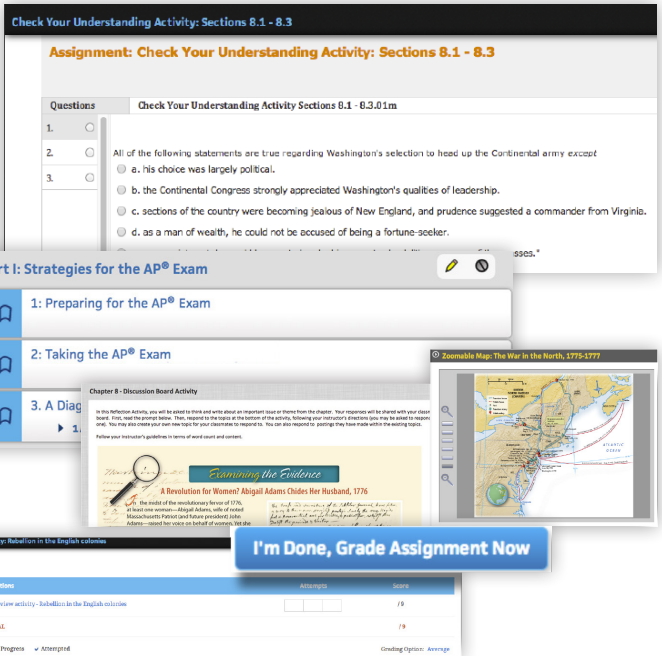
Check Your Understanding Activity: Sections 8.1 - 8.3

Assignment: Check Your Understanding Activity: Sections 8.1 - 8.3

| Questions | Check Your Understanding Activity Sections 8.1 - 8.3.01m |
|---|---|
| 1. | |
| 2. | |
| 3. | |

All of the following statements are true regarding Washington's selection to head up the Continental army *except*

a. his choice was largely political.

b. the Continental Congress strongly appreciated Washington's qualities of leadership.

c. sections of the country were becoming jealous of New England, and prudence suggested a commander from Virginia.

d. as a man of wealth, he could not be accused of being a fortune-seeker.

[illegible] sses."

rt I: Strategies for the AP® Exam

1: Preparing for the AP® Exam

2: Taking the AP® Exam

3. A Diag

1.

Chapter 8 - Discussion Board Activity

In this Reflection Activity, you will be asked to think and write about an important issue or theme from the chapter. Your responses will be shared with your class board. First, read the prompt below. Then, respond to the topics at the bottom of the activity, following your instructor's directions (you may be asked to respond one). You may also create your own new topic for your classmates to respond to. You can also respond to postings they have made within the existing topics.

Follow your instructor's guidelines in terms of word count and content.

Examining the Evidence

A Revolution for Women? Abigail Adams Chides Her Husband, 1776

In the midst of the revolutionary fervor of 1776, at least one woman—Abigail Adams, wife of noted Massachusetts Patriot (and future president) John Adams—raised her voice on behalf of women. Yet she

Zoomable Map: The War in the North, 1775-1777

ATLANTIC OCEAN

I'm Done, Grade Assignment Now

y: Rebellion in the English colonies

tions | Attempts | Score

view activity - Rebellion in the English colonies | | /9

| /9

Progress ✓ Attempted | Grading Option: Average